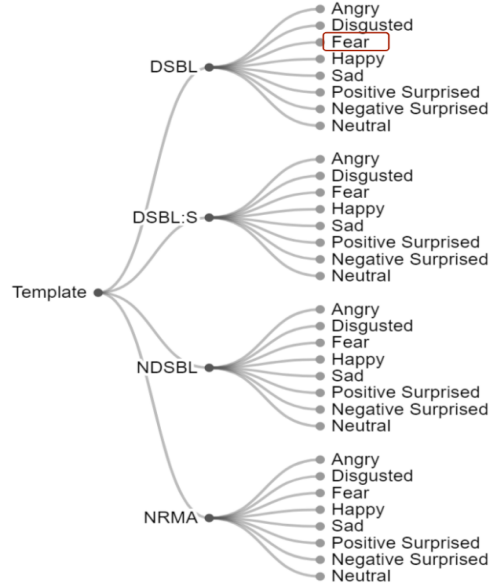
Template

DSBL
Angry
Disgusted
Fear
Happy
Sad
Positive Surprised
Negative Surprised
Neutral

DSBL:S
Angry
Disgusted
Fear
Happy
Sad
Positive Surprised
Negative Surprised
Neutral

NDSBL
Angry
Disgusted
Fear
Happy
Sad
Positive Surprised
Negative Surprised
Neutral

NRMA
Angry
Disgusted
Fear
Happy
Sad
Positive Surprised
Negative Surprised
Neutral